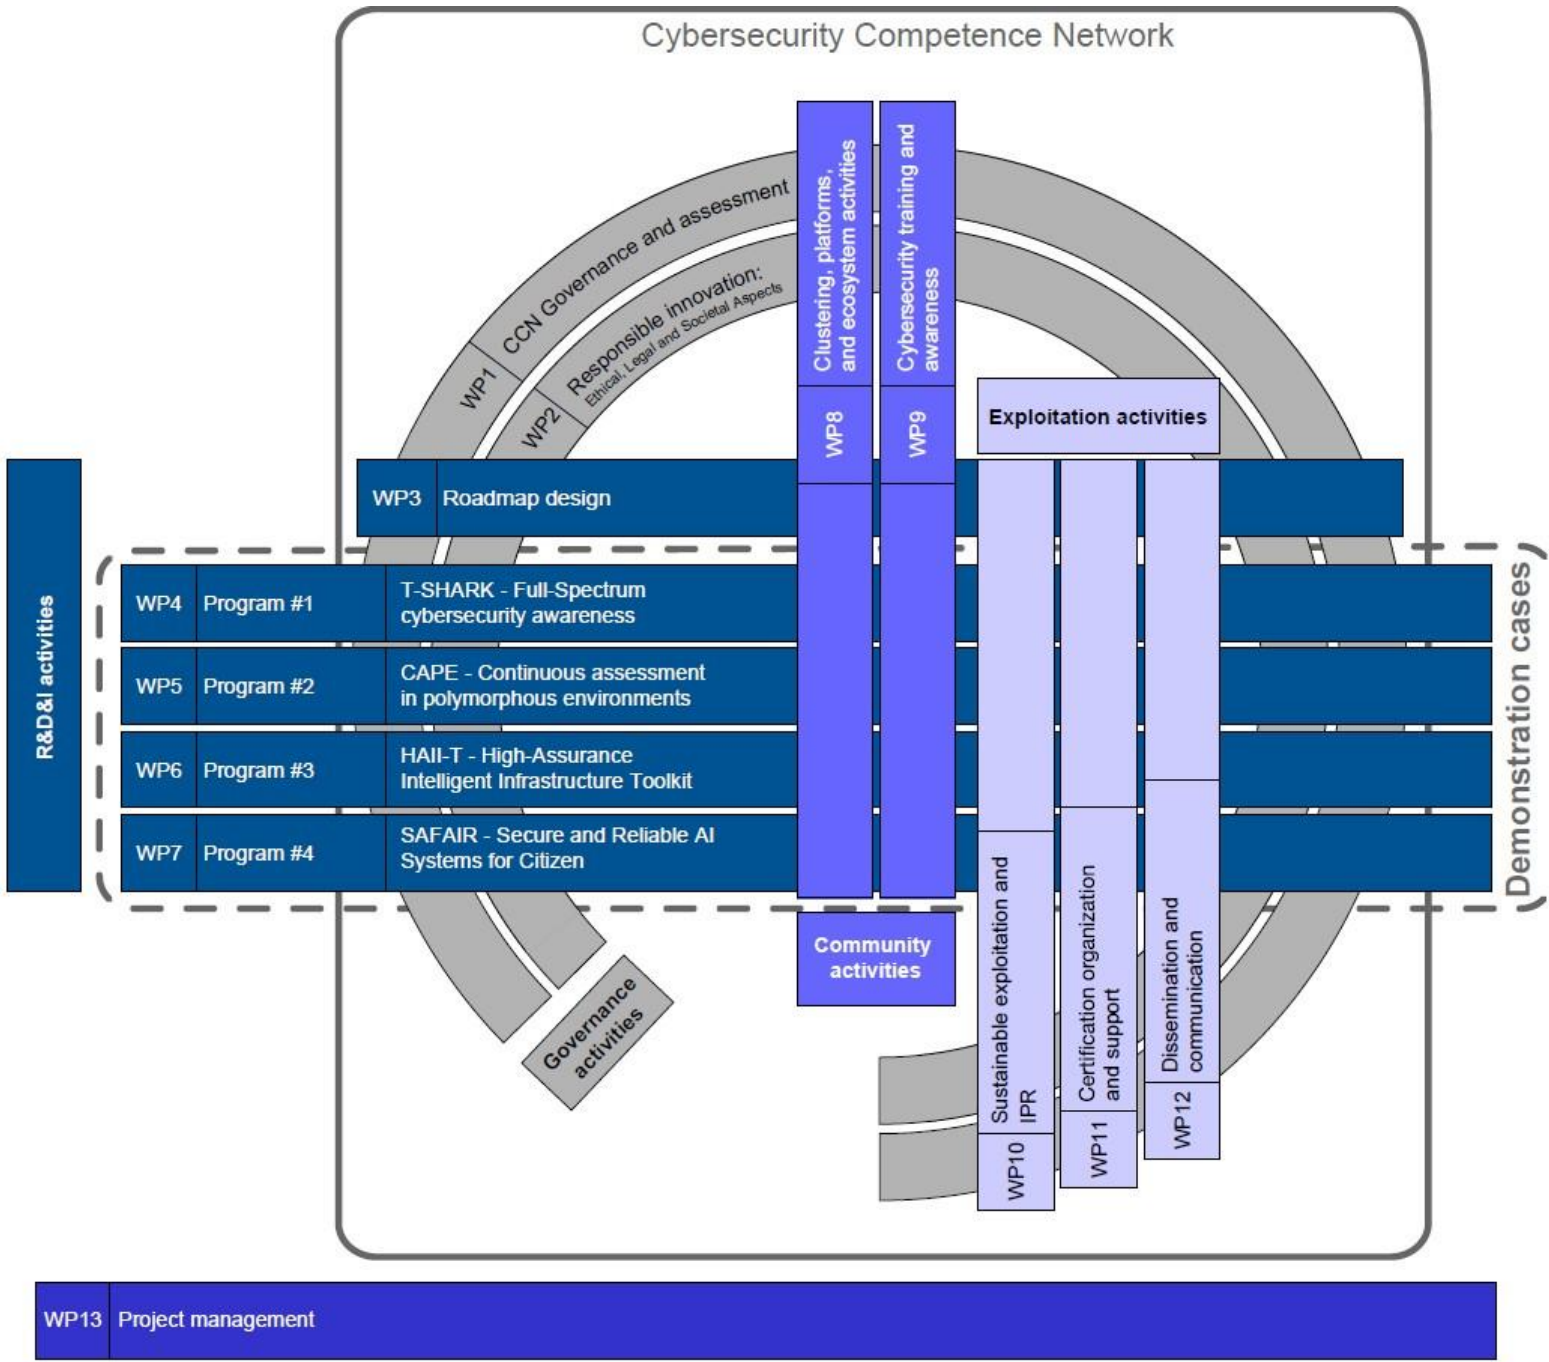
Cybersecurity Competence Network

WP1 CCN Governance and assessment

WP2 Responsible innovation: Ethical, Legal and Societal Aspects

Clustering, platforms, and ecosystem activities WP8

Cybersecurity training and awareness WP9

Exploitation activities

R&D&I activities

WP3 Roadmap design

| WP4 | Program #1 | T-SHARK - Full-Spectrum cybersecurity awareness |
|---|---|---|
| WP5 | Program #2 | CAPE - Continuous assessment in polymorphous environments |
| WP6 | Program #3 | HAII-T - High-Assurance Intelligent Infrastructure Toolkit |
| WP7 | Program #4 | SAFAIR - Secure and Reliable AI Systems for Citizen |

Demonstration cases

Community activities

Governance activities

Sustainable exploitation and IPR WP10

Certification organization and support WP11

Dissemination and communication WP12

WP13 Project management